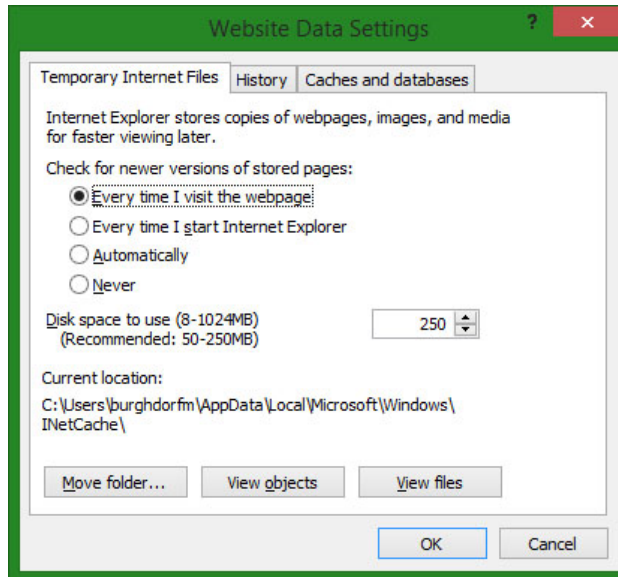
Website Data Settings

?

✕

Temporary Internet Files

History

Caches and databases

Internet Explorer stores copies of webpages, images, and media for faster viewing later.

Check for newer versions of stored pages:

Every time I visit the webpage

Every time I start Internet Explorer

Automatically

Never

Disk space to use (8-1024MB)
(Recommended: 50-250MB)

250

Current location:

C:\Users\burghdorfm\AppData\Local\Microsoft\Windows\INetCache\

Move folder...

View objects

View files

OK

Cancel